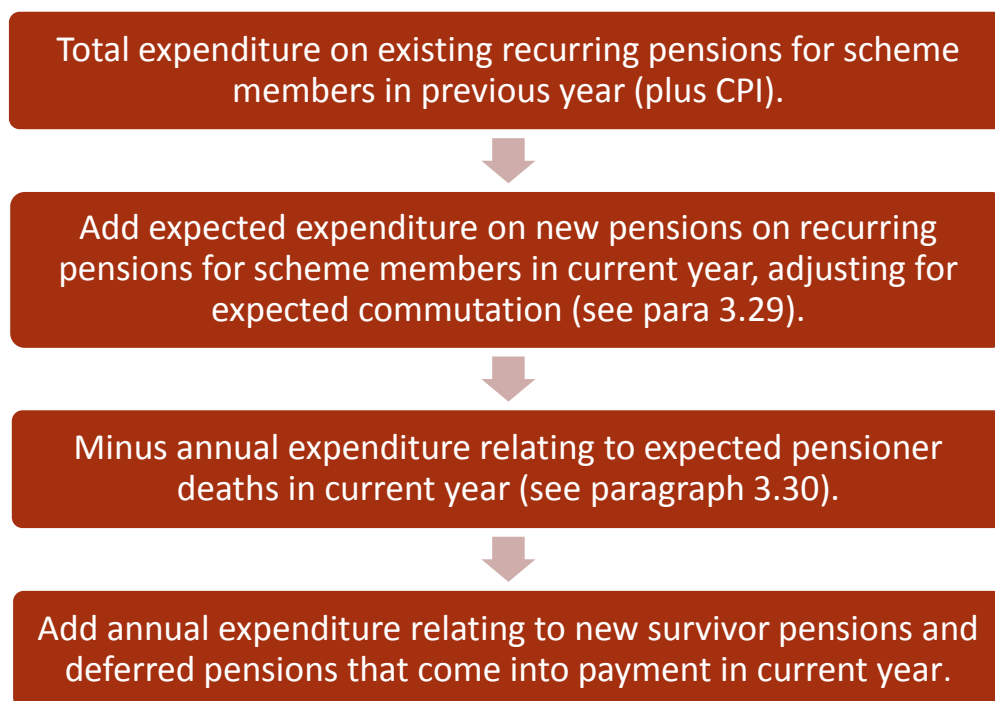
Total expenditure on existing recurring pensions for scheme members in previous year (plus CPI).

Add expected expenditure on new pensions on recurring pensions for scheme members in current year, adjusting for expected commutation (see para 3.29).

Minus annual expenditure relating to expected pensioner deaths in current year (see paragraph 3.30).

Add annual expenditure relating to new survivor pensions and deferred pensions that come into payment in current year.